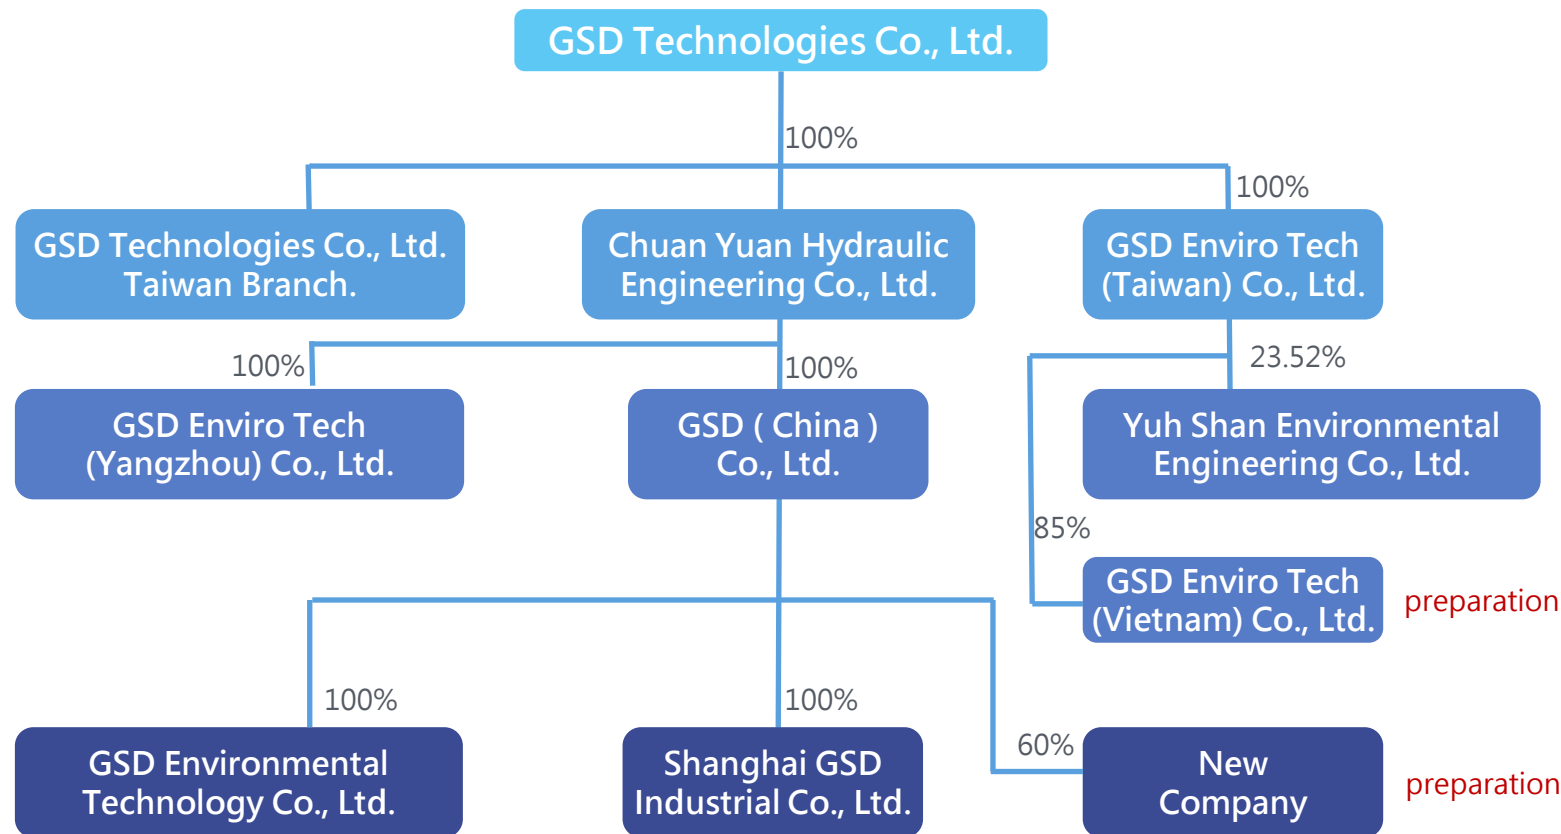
GSD Technologies Co., Ltd.

100%

100%

GSD Technologies Co., Ltd. Taiwan Branch.

Chuan Yuan Hydraulic Engineering Co., Ltd.

GSD Enviro Tech (Taiwan) Co., Ltd.

100%

100%

23.52%

GSD Enviro Tech (Yangzhou) Co., Ltd.

GSD ( China ) Co., Ltd.

Yuh Shan Environmental Engineering Co., Ltd.

85%

GSD Enviro Tech (Vietnam) Co., Ltd.

preparation

100%

100%

60%

GSD Environmental Technology Co., Ltd.

Shanghai GSD Industrial Co., Ltd.

New Company

preparation